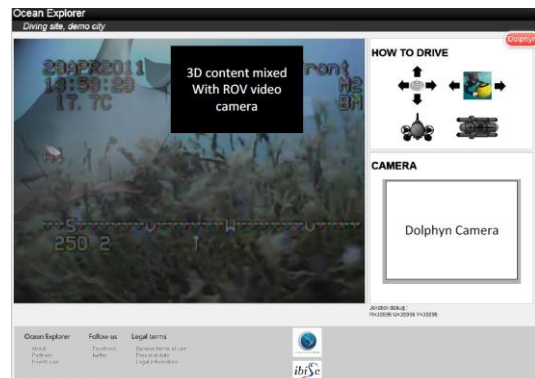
Ocean Explorer
Diving site, demo city

Dolphyn

23APR2011
13:53:29
17.7C
Front
M2
BM

3D content mixed With ROV video camera

S
250.2

HOW TO DRIVE

CAMERA

Dolphyn Camera

Joystick debug :
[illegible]

Ocean Explorer
About
Partners
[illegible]

Follow us
Facebook
Twitter

Legal terms
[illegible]
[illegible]
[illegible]

ibiSc